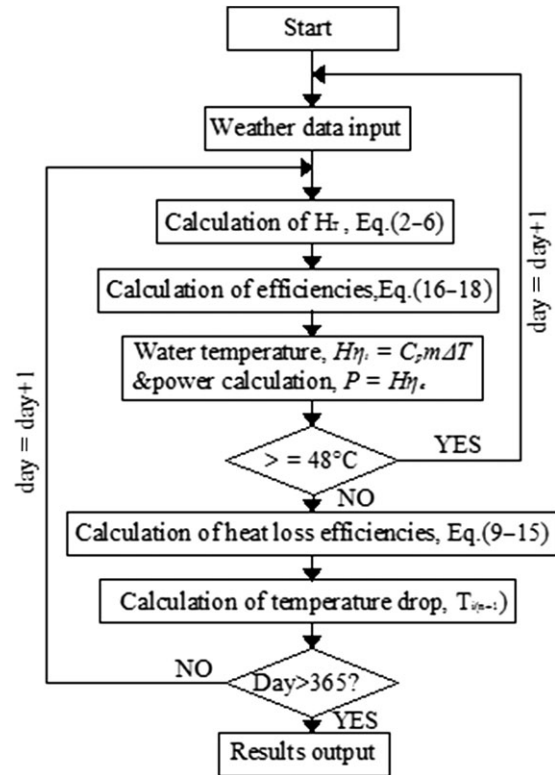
Start

Weather data input

Calculation of $H_T$ , Eq.(2–6)

Calculation of efficiencies,Eq.(16–18)

Water temperature, $H\eta_t = C_p m \Delta T$ &power calculation, $P = H\eta_e$

> = 48°C

YES

NO

Calculation of heat loss efficiencies, Eq.(9–15)

Calculation of temperature drop, $T_{i(n-1)}$)

NO

Day>365?

YES

Results output

day = day+1

day = day+1